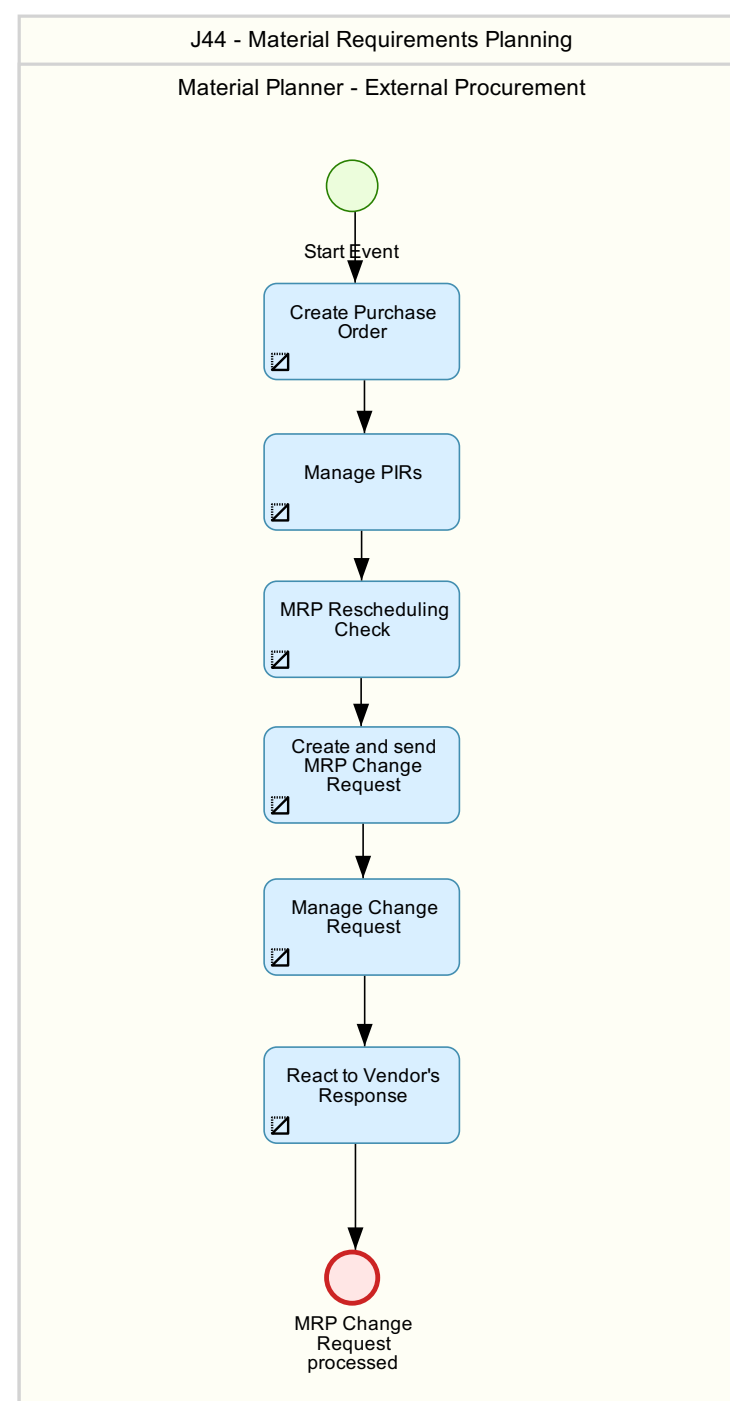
J44 - Material Requirements Planning

Material Planner - External Procurement

Start Event

Create Purchase Order

Manage PIRs

MRP Rescheduling Check

Create and send MRP Change Request

Manage Change Request

React to Vendor's Response

MRP Change Request processed